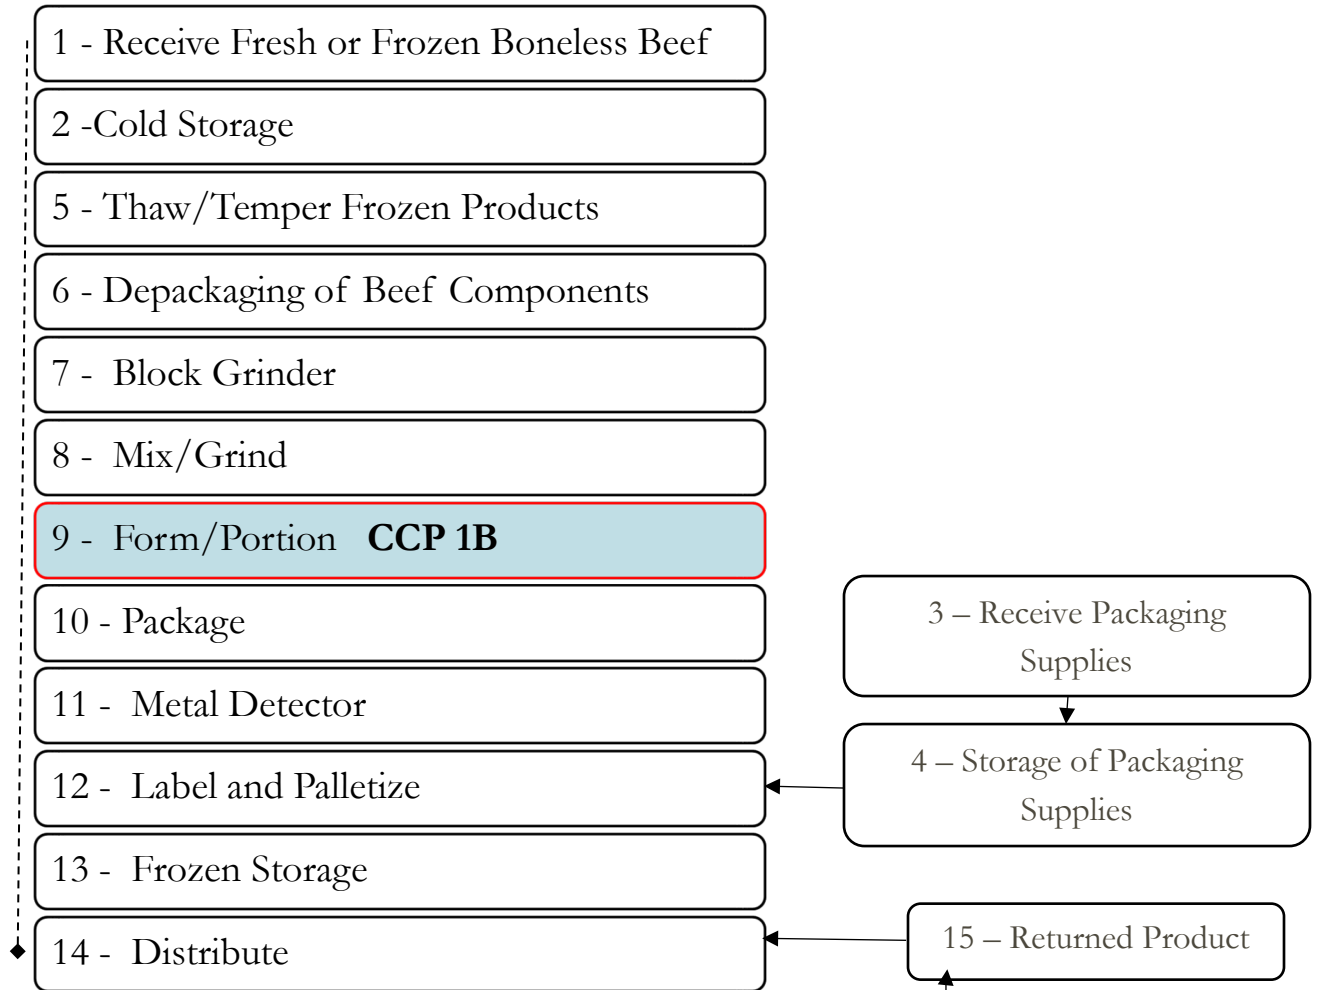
1 - Receive Fresh or Frozen Boneless Beef

2 -Cold Storage

5 - Thaw/Temper Frozen Products

6 - Depackaging of Beef Components

7 - Block Grinder

8 - Mix/Grind

9 - Form/Portion **CCP 1B**

10 - Package

11 - Metal Detector

12 - Label and Palletize

13 - Frozen Storage

14 - Distribute

3 – Receive Packaging Supplies

4 – Storage of Packaging Supplies

15 – Returned Product